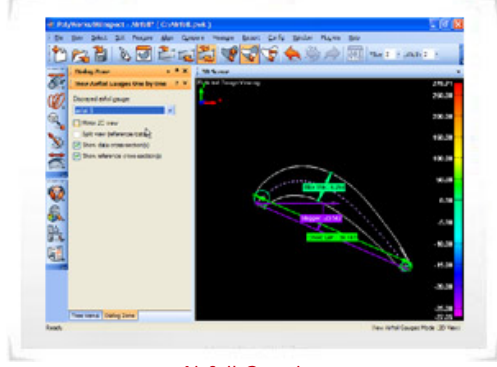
PolyWorks/Inspector - Airfoil* [C:\Airfoil_.pwk]

File Edit Select Edit Measure Align Compare Inspect Report Config Window PlugIns Help

Dialog Zone

View Airfoil Gauges One by One

Displayed airfoil gauge:

Airfoil 1

Hide 2D view

Split view (reference/data)

Show data cross-section(s)

Show reference cross-section(s)

3D Scene

Tree View Dialog Zone

Ready

View Airfoil Gauges Mode (3D View)

270.00
250.00
200.00
150.00
100.00
50.00
0.00
-50.00
-100.00
-150.00
-200.00
-250.00
-270.00

Airfoil Gauge